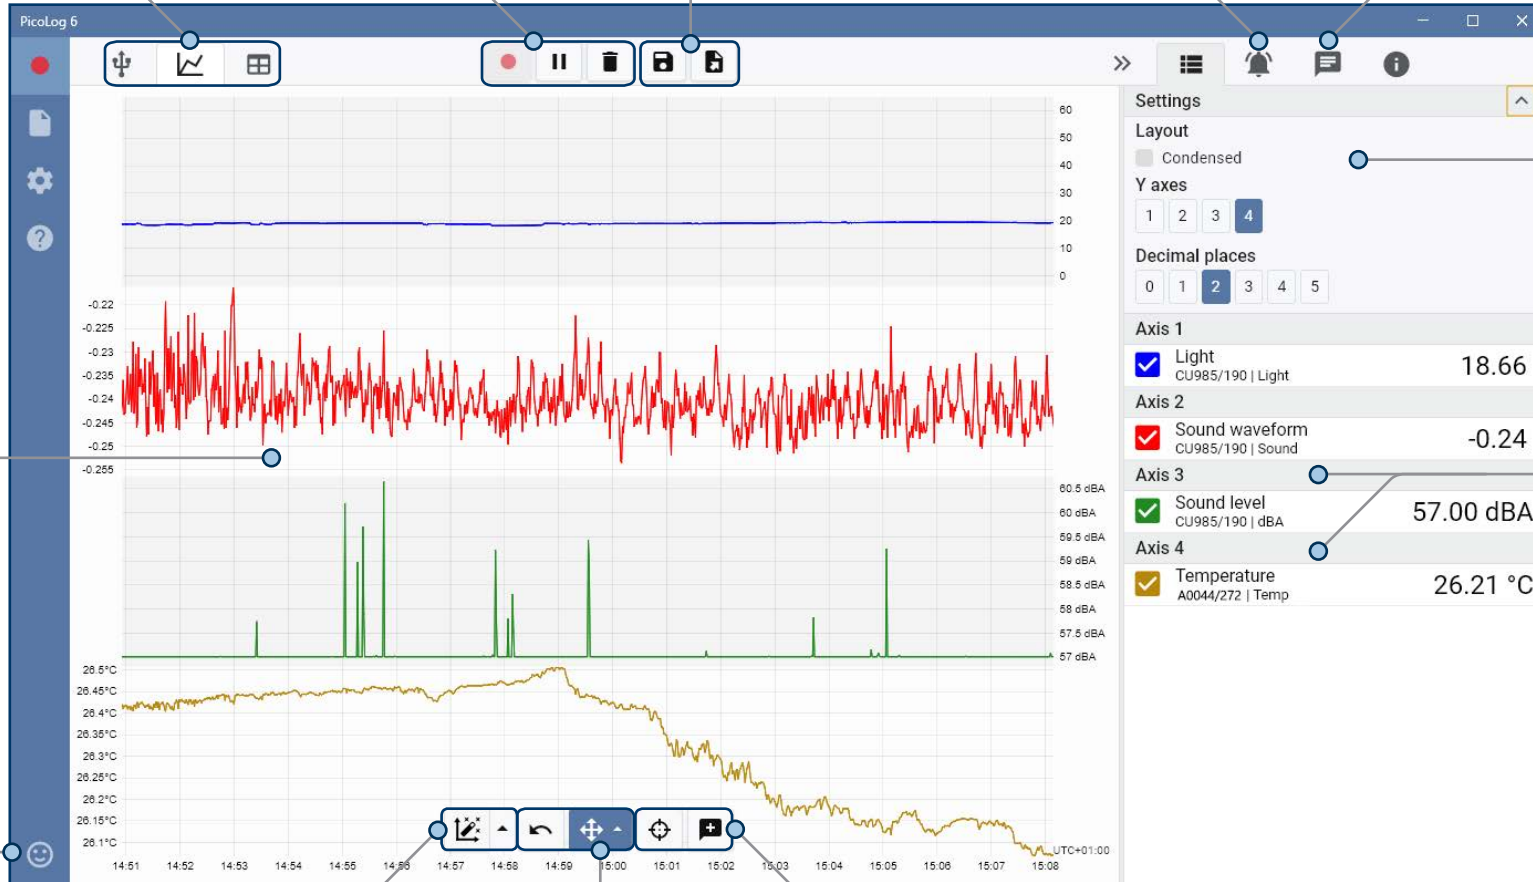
PicoLog 6

Settings
Layout
Condensed
Y axes
1 2 3 4
Decimal places
0 1 2 3 4 5
Axis 1
Light
CU985/190 | Light
18.66
Axis 2
Sound waveform
CU985/190 | Sound
-0.24
Axis 3
Sound level
CU985/190 | dBA
57.00 dBA
Axis 4
Temperature
A0044/272 | Temp
26.21 °C

60
50
40
30
20
10
0

-0.22
-0.225
-0.23
-0.235
-0.24
-0.245
-0.25
-0.255

60.5 dBA
60 dBA
59.5 dBA
59 dBA
58.5 dBA
58 dBA
57.5 dBA
57 dBA

26.5°C
26.45°C
26.4°C
26.35°C
26.3°C
26.25°C
26.2°C
26.15°C
26.1°C

UTC+01:00

14:51 14:52 14:53 14:54 14:55 14:56 14:57 14:58 14:59 15:00 15:01 15:02 15:03 15:04 15:05 15:06 15:07 15:08